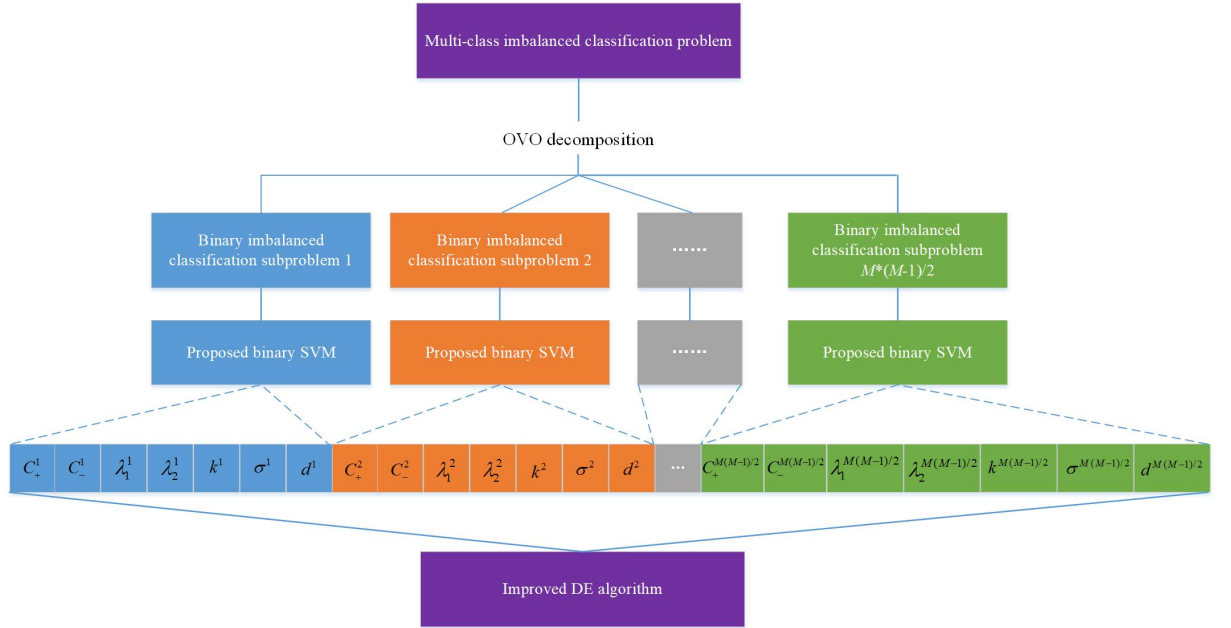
Multi-class imbalanced classification problem

OVO decomposition

Binary imbalanced classification subproblem 1

Binary imbalanced classification subproblem 2

......

Binary imbalanced classification subproblem $M*(M-1)/2$

Proposed binary SVM

Proposed binary SVM

......

Proposed binary SVM

| $C_+^1$ | $C_-^1$ | $\lambda_1^1$ | $\lambda_2^1$ | $k^1$ | $\sigma^1$ | $d^1$ | $C_+^2$ | $C_-^2$ | $\lambda_1^2$ | $\lambda_2^2$ | $k^2$ | $\sigma^2$ | $d^2$ | ... | $C_+^{M(M-1)/2}$ | $C_-^{M(M-1)/2}$ | $\lambda_1^{M(M-1)/2}$ | $\lambda_2^{M(M-1)/2}$ | $k^{M(M-1)/2}$ | $\sigma^{M(M-1)/2}$ | $d^{M(M-1)/2}$ |
|---|---|---|---|---|---|---|---|---|---|---|---|---|---|---|---|---|---|---|---|---|---|

Improved DE algorithm